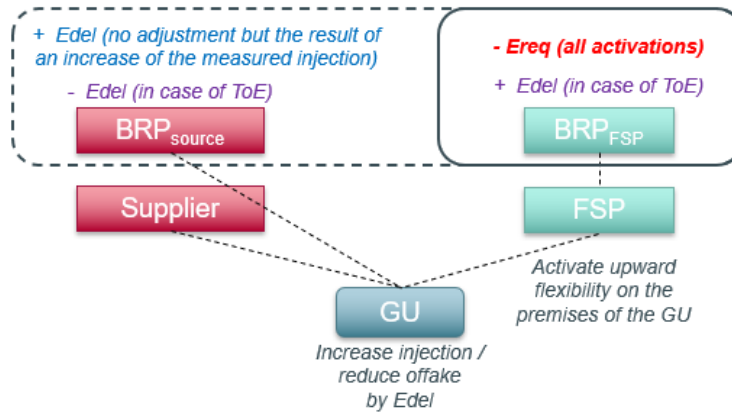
+ Edel (no adjustment but the result of an increase of the measured injection)

- Edel (in case of ToE)

$BRP_{source}$

- Ereq (all activations)

+ Edel (in case of ToE)

$BRP_{FSP}$

Supplier

FSP

GU

Activate upward flexibility on the premises of the GU

Increase injection / reduce offake by Edel